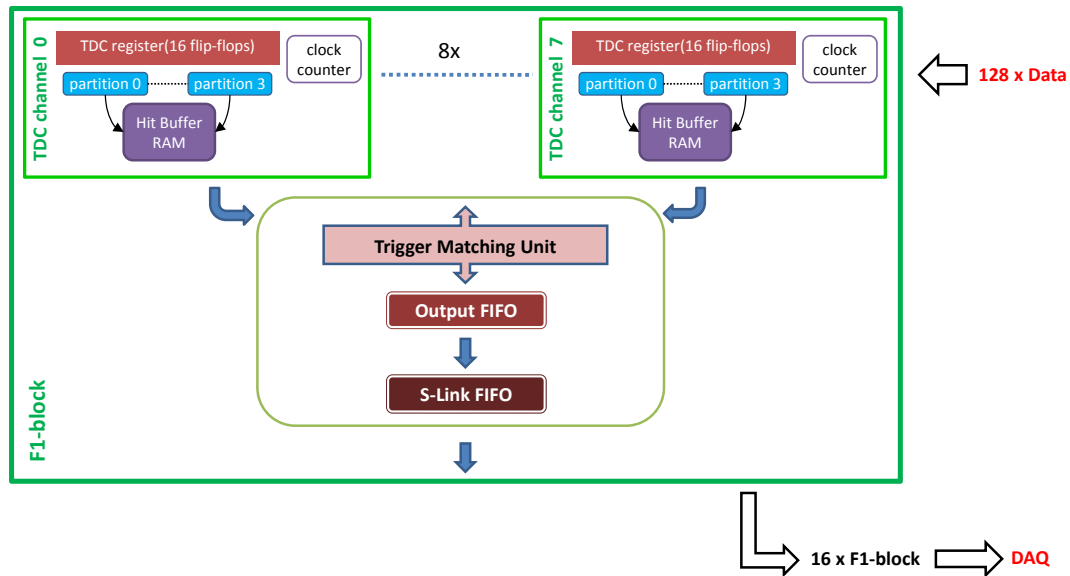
TDC channel 0
TDC register(16 flip-flops)
clock counter
partition 0
partition 3
Hit Buffer RAM

8x

TDC channel 7
TDC register(16 flip-flops)
clock counter
partition 0
partition 3
Hit Buffer RAM

128 x Data

Trigger Matching Unit
Output FIFO
S-Link FIFO

F1-block

16 x F1-block
DAQ